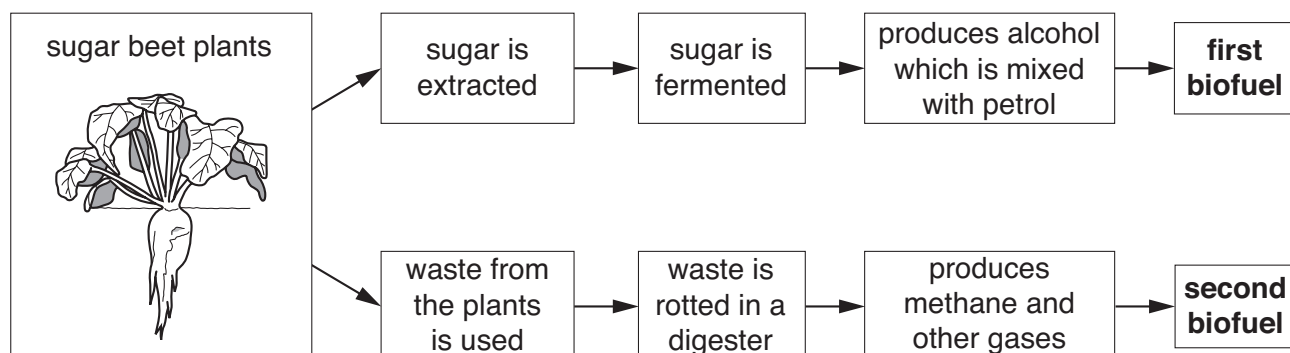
sugar beet plants

sugar is extracted

sugar is fermented

produces alcohol which is mixed with petrol

**first biofuel**

waste from the plants is used

waste is rotted in a digester

produces methane and other gases

**second biofuel**